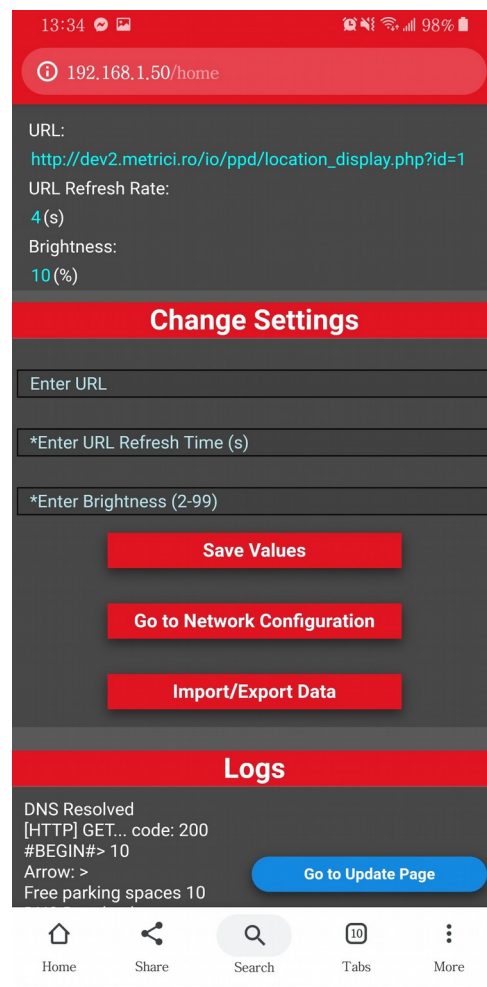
13:34 98%

192.168.1.50/home

URL:
http://dev2.metrici.ro/io/ppd/location_display.php?id=1
URL Refresh Rate:
4 (s)
Brightness:
10 (%)

Change Settings

Enter URL

*Enter URL Refresh Time (s)

*Enter Brightness (2-99)

Save Values

Go to Network Configuration

Import/Export Data

Logs

DNS Resolved
[HTTP] GET... code: 200
#BEGIN#> 10
Arrow: >
Free parking spaces 10

Go to Update Page

Home
Share
Search
10
Tabs
More